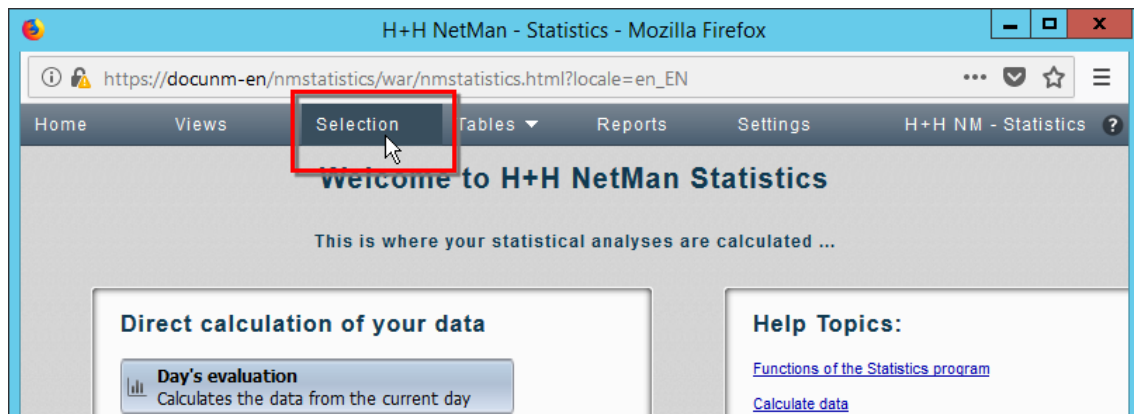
H+H NetMan - Statistics - Mozilla Firefox

https://docunm-en/nmstatistics/war/nmstatistics.html?locale=en_EN

Home Views Selection Tables Reports Settings H+H NM - Statistics ?

Welcome to H+H NetMan Statistics

This is where your statistical analyses are calculated ...

Direct calculation of your data

Day's evaluation
Calculates the data from the current day

Help Topics:

Functions of the Statistics program

Calculate data